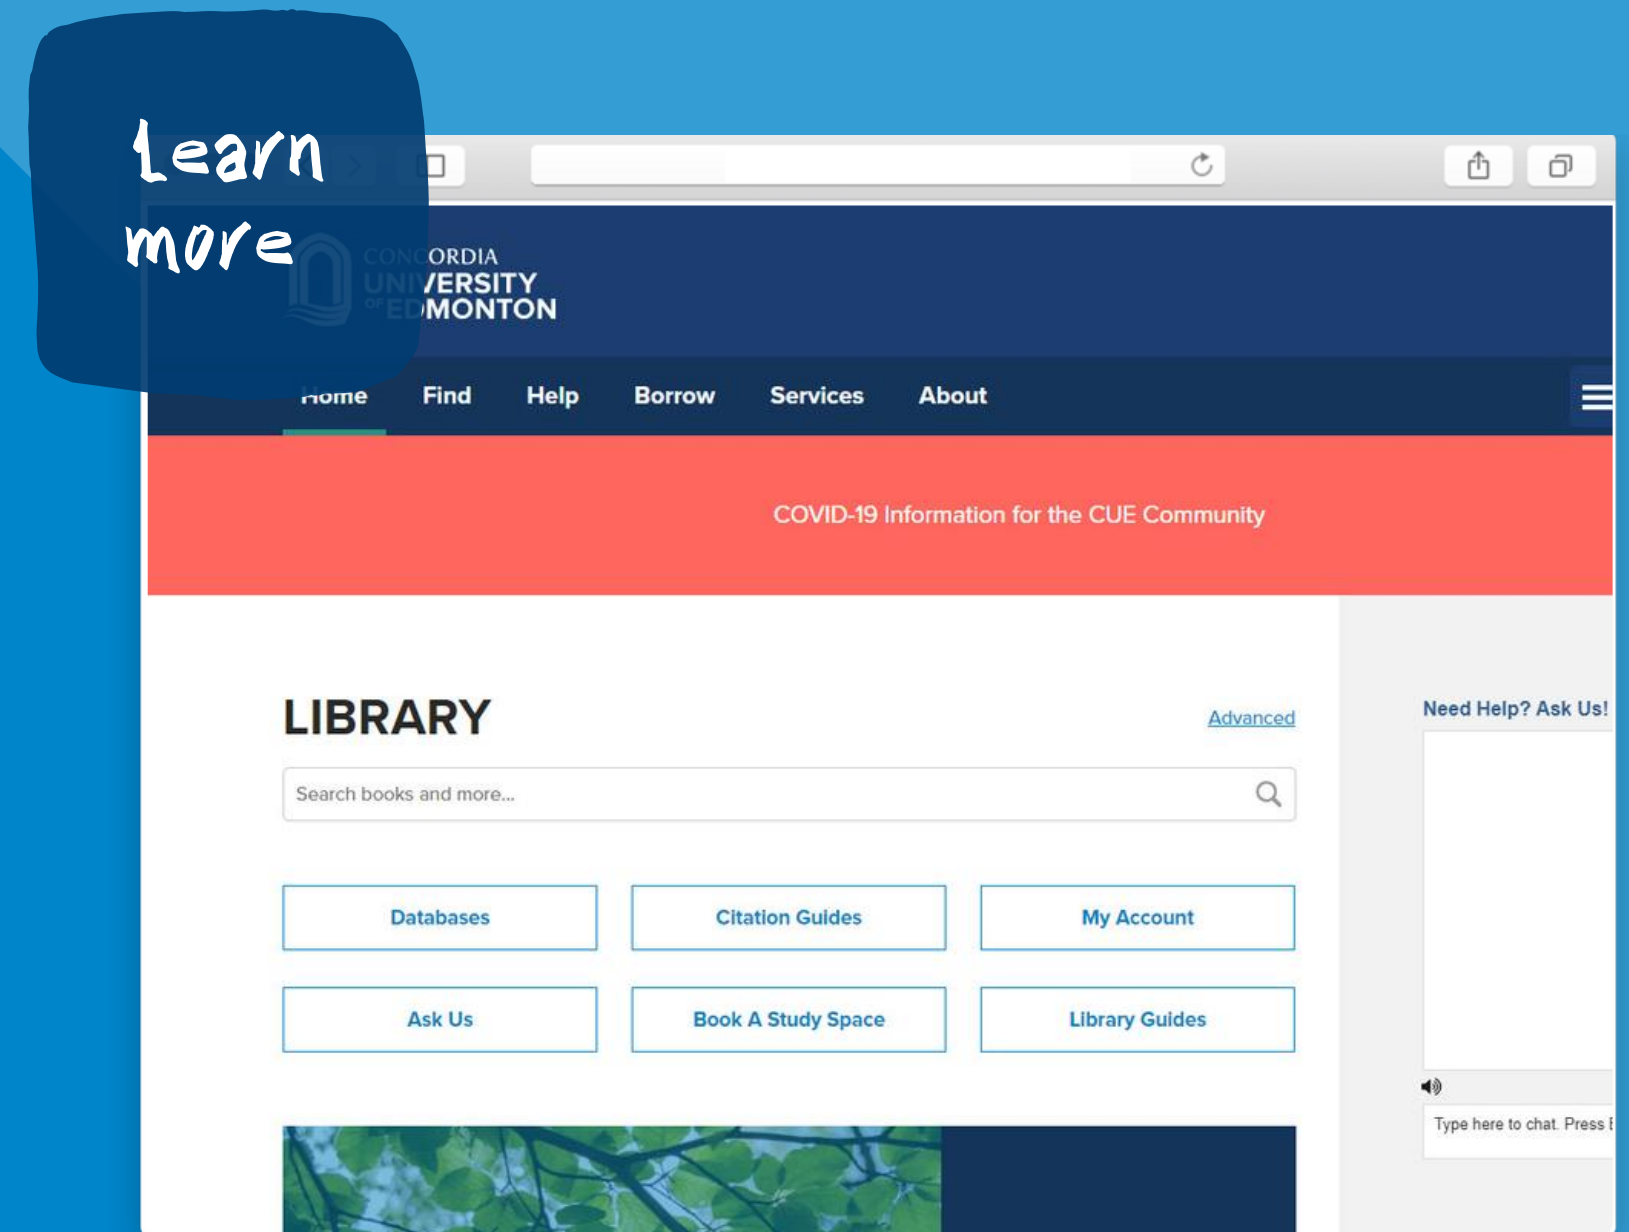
Learn more

CONCORDIA UNIVERSITY OF EDMONTON

Home Find Help Borrow Services About

COVID-19 Information for the CUE Community

LIBRARY

Advanced

Search books and more...

Databases

Citation Guides

My Account

Ask Us

Book A Study Space

Library Guides

Need Help? Ask Us!

Type here to chat. Press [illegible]